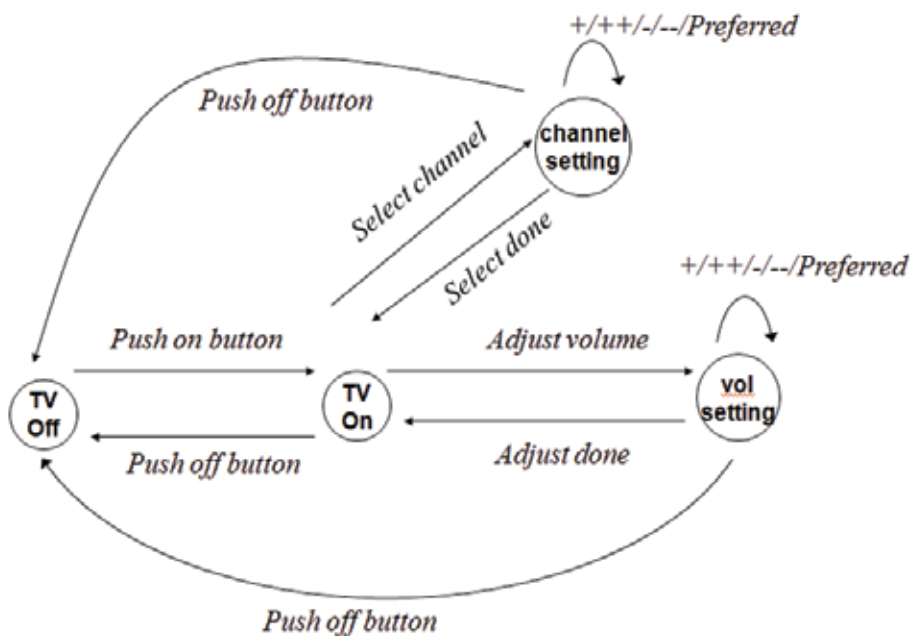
+/++/-/--/Preferred

Push off button

channel setting

Select channel

Select done

+/++/-/--/Preferred

Push on button

Adjust volume

TV Off

TV On

vol setting

Push off button

Adjust done

Push off button